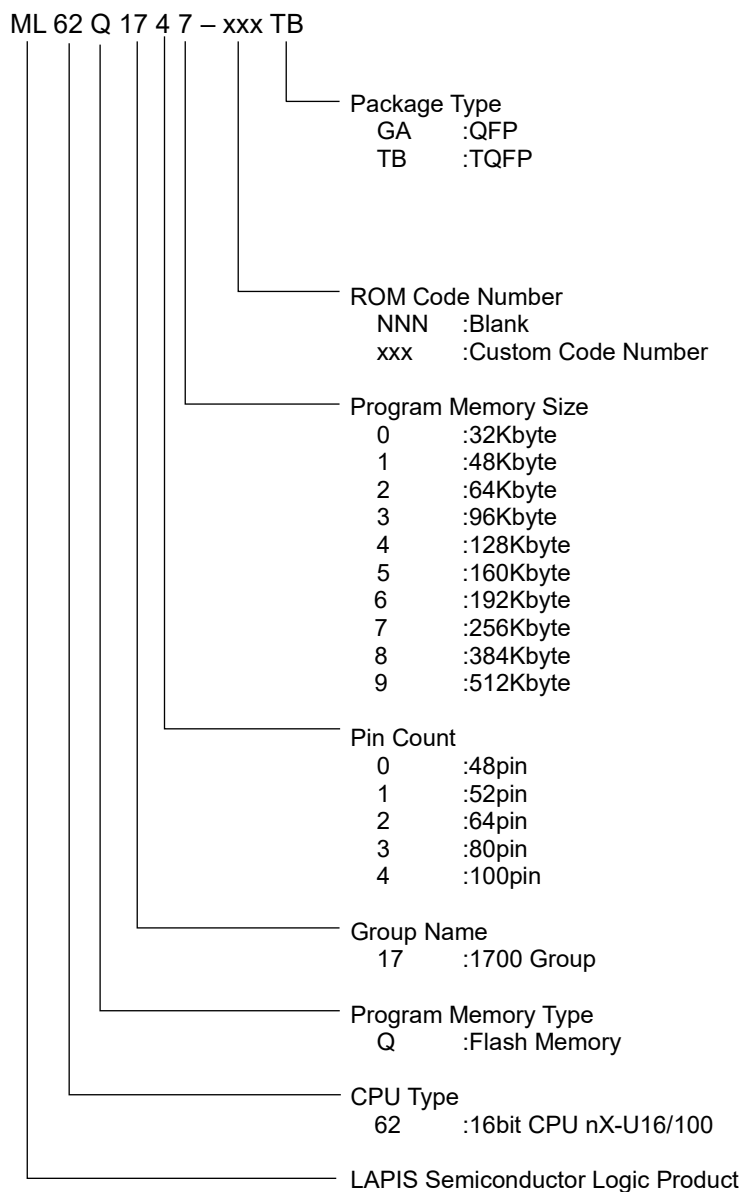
ML 62 Q 17 4 7 – xxx TB

Package Type
GA :QFP
TB :TQFP

ROM Code Number
NNN :Blank
xxx :Custom Code Number

Program Memory Size
0 :32Kbyte
1 :48Kbyte
2 :64Kbyte
3 :96Kbyte
4 :128Kbyte
5 :160Kbyte
6 :192Kbyte
7 :256Kbyte
8 :384Kbyte
9 :512Kbyte

Pin Count
0 :48pin
1 :52pin
2 :64pin
3 :80pin
4 :100pin

Group Name
17 :1700 Group

Program Memory Type
Q :Flash Memory

CPU Type
62 :16bit CPU nX-U16/100

LAPIS Semiconductor Logic Product